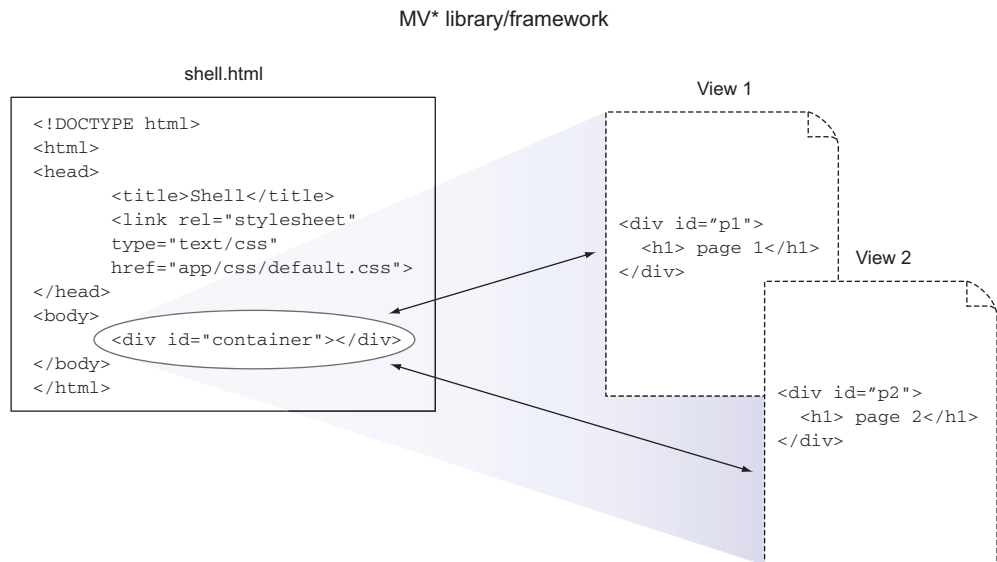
MV* library/framework

shell.html

```
<!DOCTYPE html>
<html>
<head>
       <title>Shell</title>
       <link rel="stylesheet"
       type="text/css"
       href="app/css/default.css">
</head>
<body>
       <div id="container"></div>
</body>
</html>
```

View 1

```
<div id="p1">
  <h1> page 1</h1>
</div>
```

View 2

```
<div id="p2">
  <h1> page 2</h1>
</div>
```